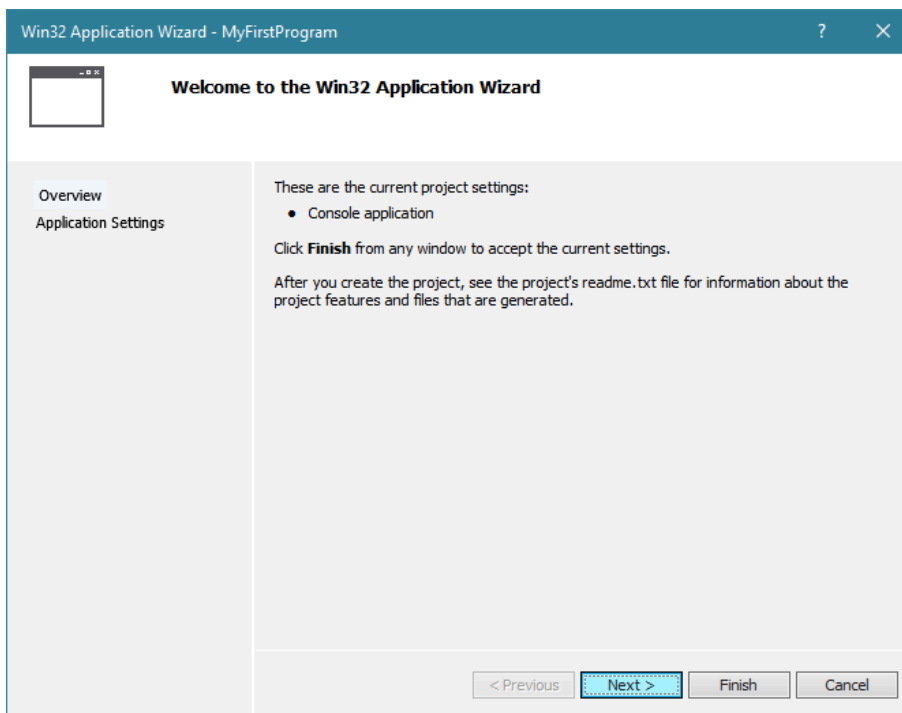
Win32 Application Wizard - MyFirstProgram

?

Welcome to the Win32 Application Wizard

Overview
Application Settings

These are the current project settings:

• Console application

Click **Finish** from any window to accept the current settings.

After you create the project, see the project's readme.txt file for information about the project features and files that are generated.

< Previous | Next > | Finish | Cancel